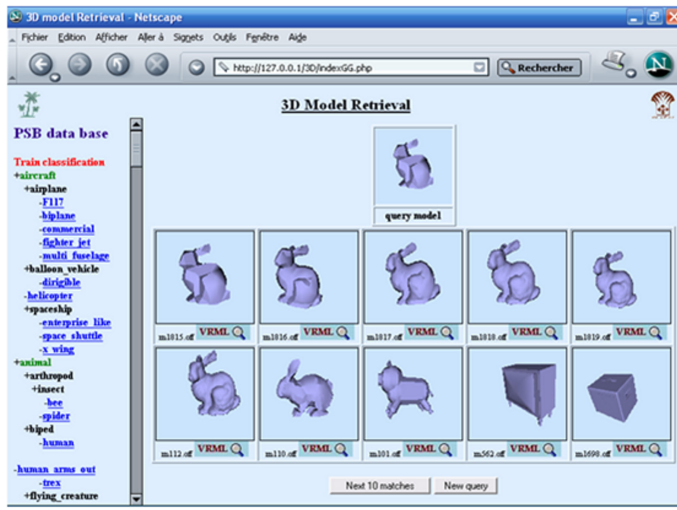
3D model Retrieval - Netscape

Fichier Edition Afficher Aller à Signets Outils Fenêtre Aide

http://127.0.0.1/3D/indexGG.php

Rechercher

3D Model Retrieval

PSB data base

Train classification
+aircraft
+airplane
-F117
-biplane
-commercial
-fighter_jet
-multi_fuselage
+balloon_vehicle
-dirigible
-helicopter
+spaceship
-enterprise_like
-space_shuttle
-x_wing
+animal
+arthropod
+insect
-bee
-spider
+biped
-human
-human_arms_out
-trex
+flying_creature

query model

m1815.off VRML
m1816.off VRML
m1817.off VRML
m1818.off VRML
m1819.off VRML
m112.off VRML
m110.off VRML
m101.off VRML
m562.off VRML
m1698.off VRML

Next 10 matches
New query